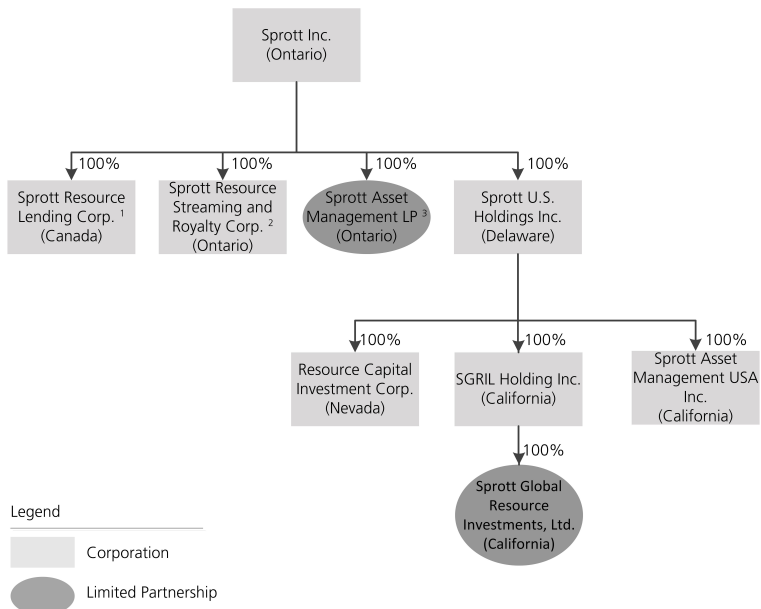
Sprott Inc.
(Ontario)

100%
Sprott Resource Lending Corp. $^1$
(Canada)

100%
Sprott Resource Streaming and Royalty Corp. $^2$
(Ontario)

100%
Sprott Asset Management LP $^3$
(Ontario)

100%
Sprott U.S. Holdings Inc.
(Delaware)

100%
Resource Capital Investment Corp.
(Nevada)

100%
SGRIL Holding Inc.
(California)

100%
Sprott Asset Management USA Inc.
(California)

100%
Sprott Global Resource Investments, Ltd.
(California)

Legend
Corporation
Limited Partnership